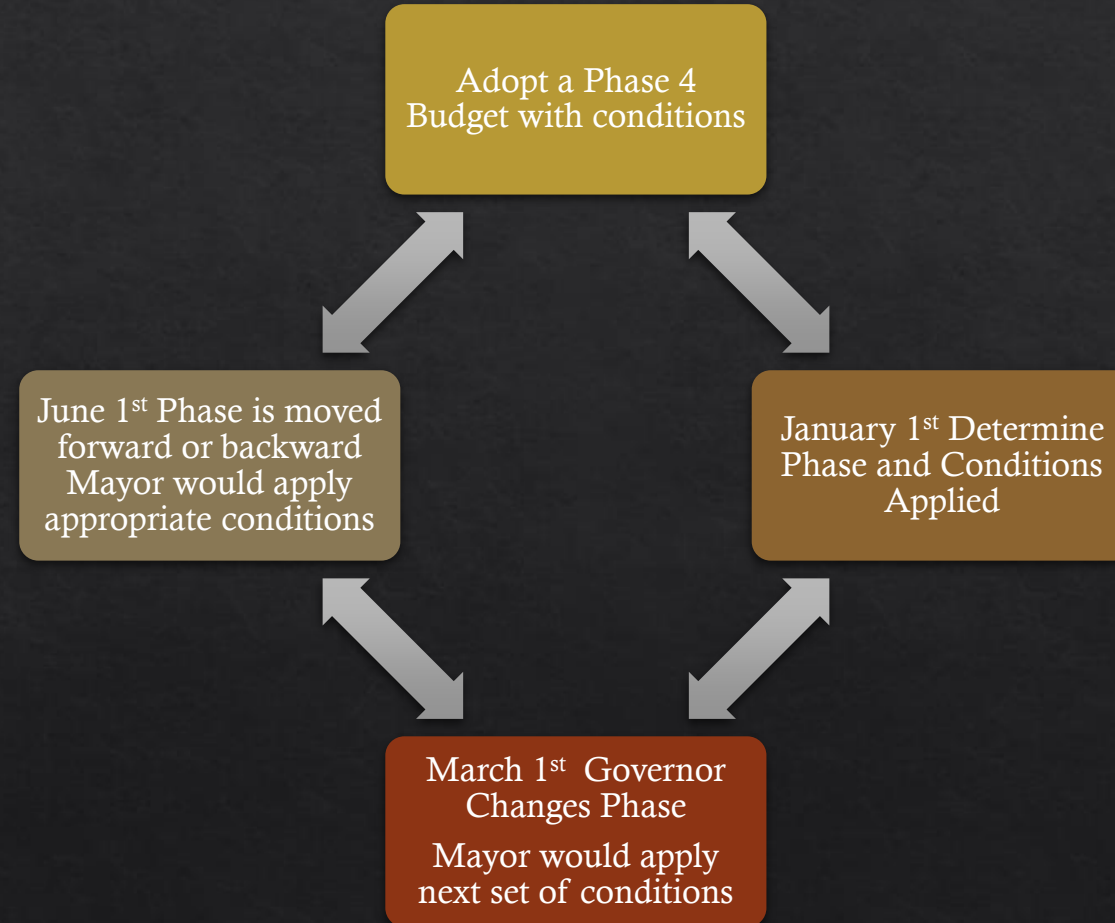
Adopt a Phase 4 Budget with conditions

January 1st Determine Phase and Conditions Applied

March 1st Governor Changes Phase

Mayor would apply next set of conditions

June 1st Phase is moved forward or backward Mayor would apply appropriate conditions